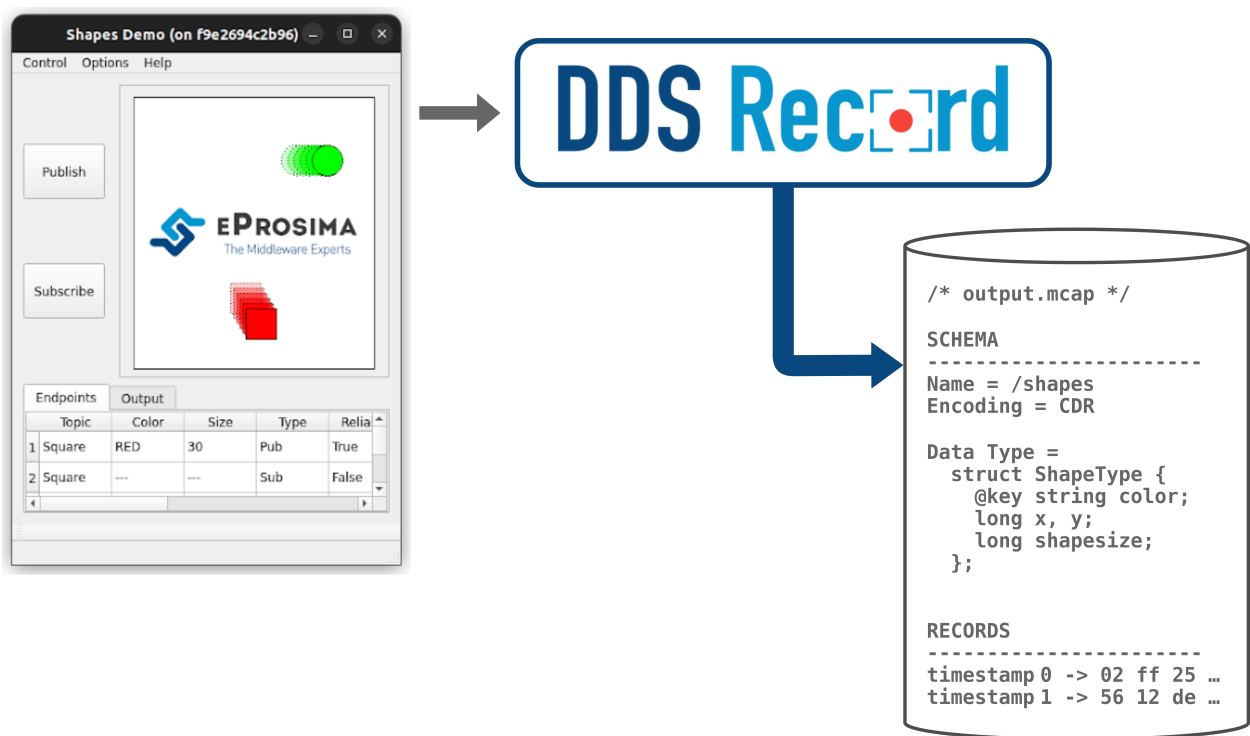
Shapes Demo (on f9e2694c2b96)

Control Options Help

Publish

Subscribe

eProsima
The Middleware Experts

Endpoints Output

| | Topic | Color | Size | Type | Relia |
|---|---|---|---|---|---|
| 1 | Square | RED | 30 | Pub | True |
| 2 | Square | --- | --- | Sub | False |

DDS Record

/* output.mcap */

SCHEMA
-----------------------
Name = /shapes
Encoding = CDR

Data Type =
struct ShapeType {
@key string color;
long x, y;
long shapesize;
};

RECORDS
-----------------------
timestamp 0 -> 02 ff 25 …
timestamp 1 -> 56 12 de …